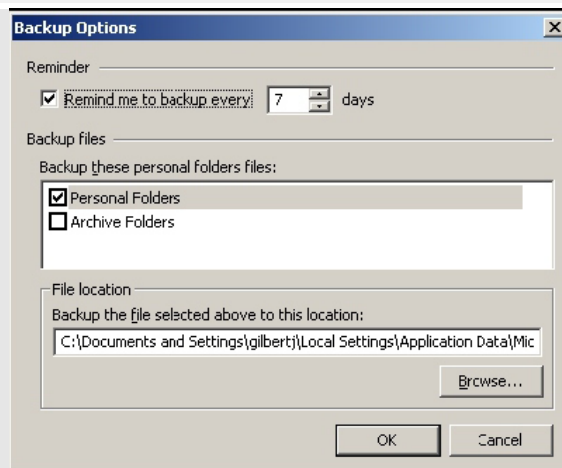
Backup Options

Reminder

Remind me to backup every: 7 days

Backup files

Backup these personal folders files:

Personal Folders
Archive Folders

File location

Backup the file selected above to this location:

C:\Documents and Settings\gilbertj\Local Settings\Application Data\Mic

Browse...

OK

Cancel